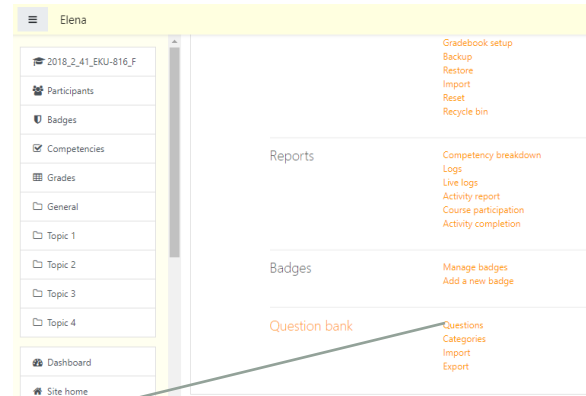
≡ Elena

2018_2_41_EKU-816_F
Participants
Badges
Competencies
Grades
General
Topic 1
Topic 2
Topic 3
Topic 4

Dashboard
Site home

Gradebook setup
Backup
Restore
Import
Reset
Recycle bin

Reports
Competency breakdown
Logs
Live logs
Activity report
Course participation
Activity completion

Badges
Manage badges
Add a new badge

Question bank
Questions
Categories
Import
Export